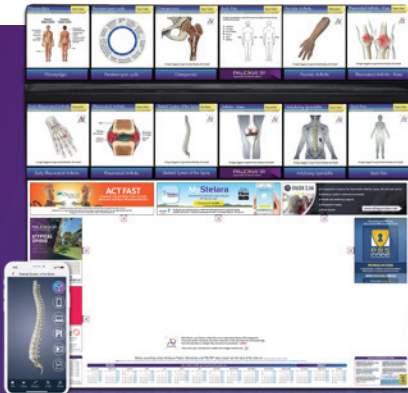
Osteoarthritis

Osteoporosis

Psoriatic Arthritis

Rheumatoid Arthritis - Knee

Early Rheumatoid Arthritis

Rheumatoid Arthritis

Skeletal System of the Spine

Ankylosing Spondylitis

ACT FAST

Stelara

ATYPICAL SPINES